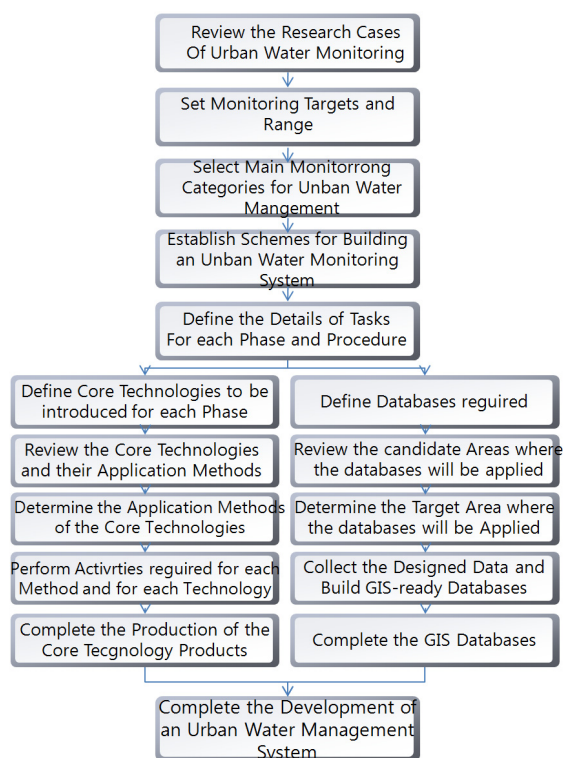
Review the Research Cases Of Urban Water Monitoring

Set Monitoring Targets and Range

Select Main Monitorrong Categories for Unban Water Mangement

Establish Schemes for Building an Unban Water Monitoring System

Define the Details of Tasks For each Phase and Procedure

Define Core Technologies to be introduced for each Phase

Review the Core Technologies and their Application Methods

Determine the Application Methods of the Core Technologies

Perform Activrties required for each Method and for each Technology

Complete the Production of the Core Tecgnology Products

Define Databases reguired

Review the candidate Areas where the databases will be applied

Determine the Target Area where the databases will be Applied

Collect the Designed Data and Build GIS-ready Databases

Complete the GIS Databases

Complete the Development of an Urban Water Management System